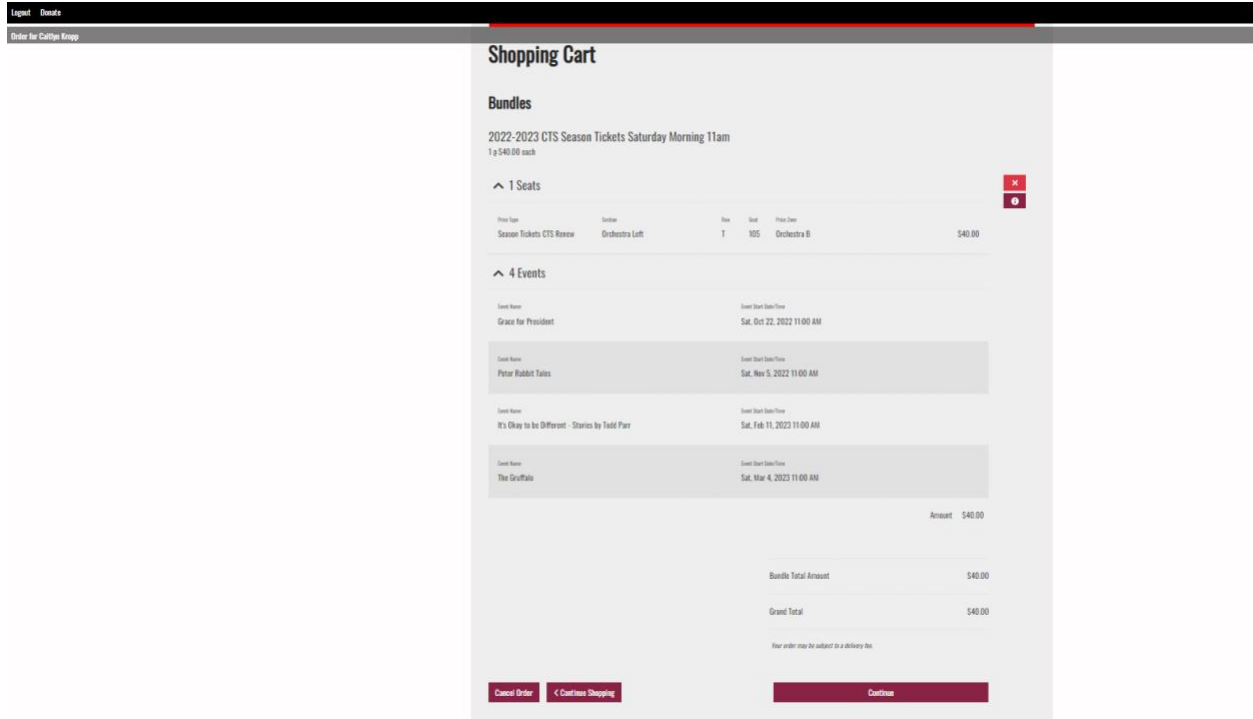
Logout Donate

Order for Caitlyn Kropp

Shopping Cart

Bundles

2022-2023 CTS Season Tickets Saturday Morning 11am
1 @ $40.00 each

1 Seats

| Price Type | Section | Row | Seat | Price Zone | |
|---|---|---|---|---|---|
| Season Tickets CTS Renew | Orchestra Loft | T | 105 | Orchestra B | $40.00 |

4 Events

| Event Name | Event Start Date/Time |
|---|---|
| Grace for President | Sat, Oct 22, 2022 11:00 AM |
| Peter Rabbit Tales | Sat, Nov 5, 2022 11:00 AM |
| It's Okay to be Different - Stories by Todd Parr | Sat, Feb 11, 2023 11:00 AM |
| The Gruffalo | Sat, Mar 4, 2023 11:00 AM |

Amount $40.00

Bundle Total Amount $40.00

Grand Total $40.00

Your order may be subject to a delivery fee.

Cancel Order
< Continue Shopping
Continue